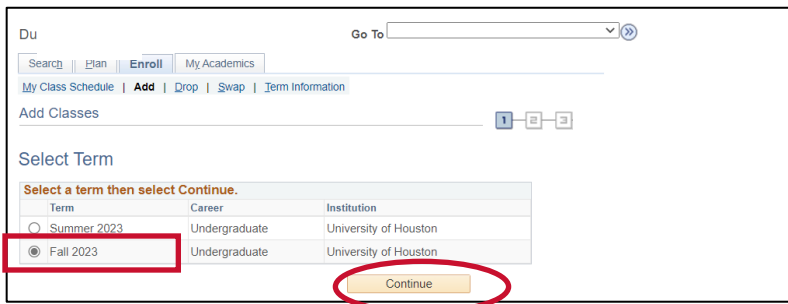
Du

Go To

Search | Plan | Enroll | My Academics

My Class Schedule | Add | Drop | Swap | Term Information

Add Classes

1 2 3

Select Term

Select a term then select Continue.

| Term | Career | Institution |
|---|---|---|
| Summer 2023 | Undergraduate | University of Houston |
| Fall 2023 | Undergraduate | University of Houston |

Continue